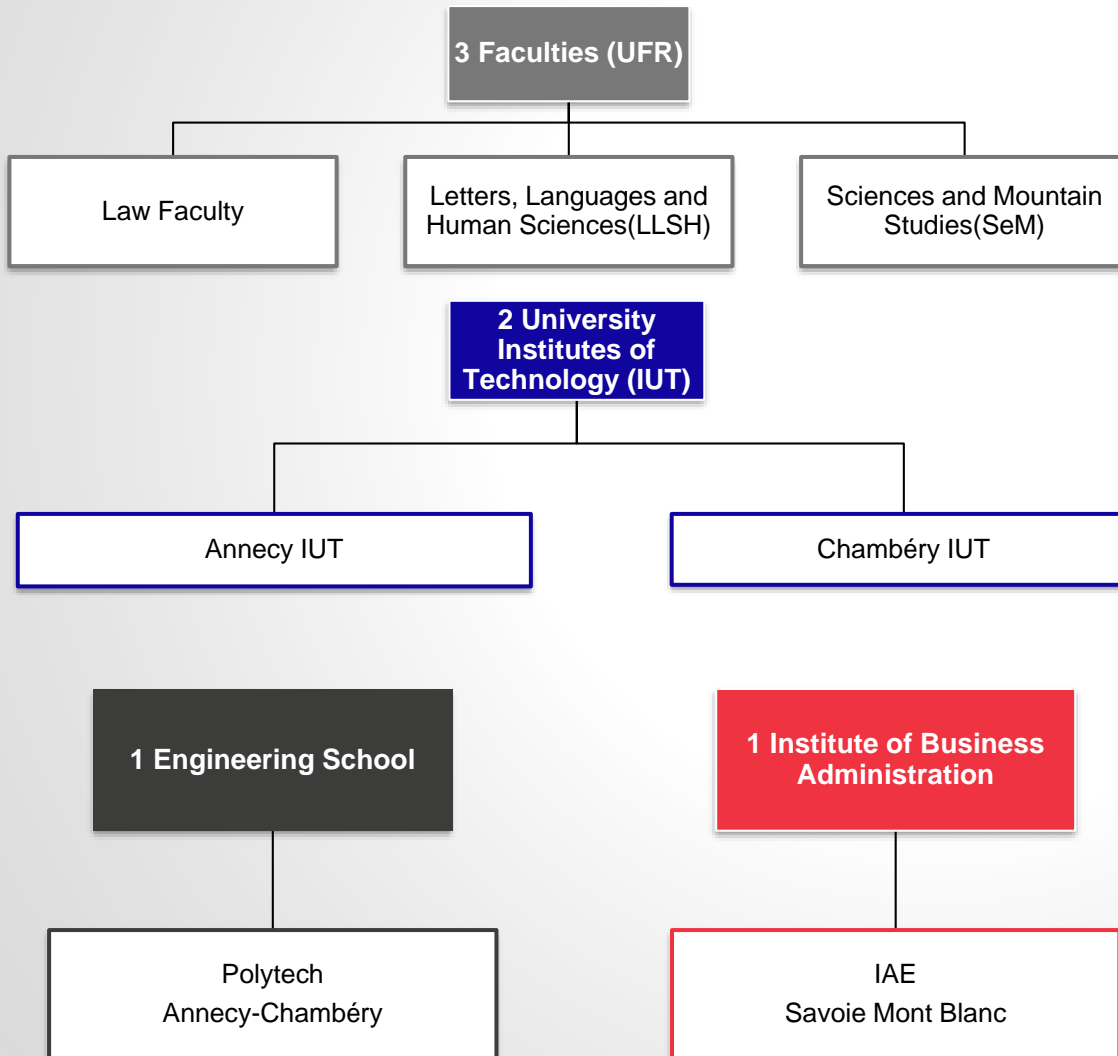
3 Faculties (UFR)

Law Faculty

Letters, Languages and Human Sciences(LLSH)

Sciences and Mountain Studies(SeM)

2 University Institutes of Technology (IUT)

Annecy IUT

Chambéry IUT

1 Engineering School

1 Institute of Business Administration

Polytech
Annecy-Chambéry

IAE
Savoie Mont Blanc